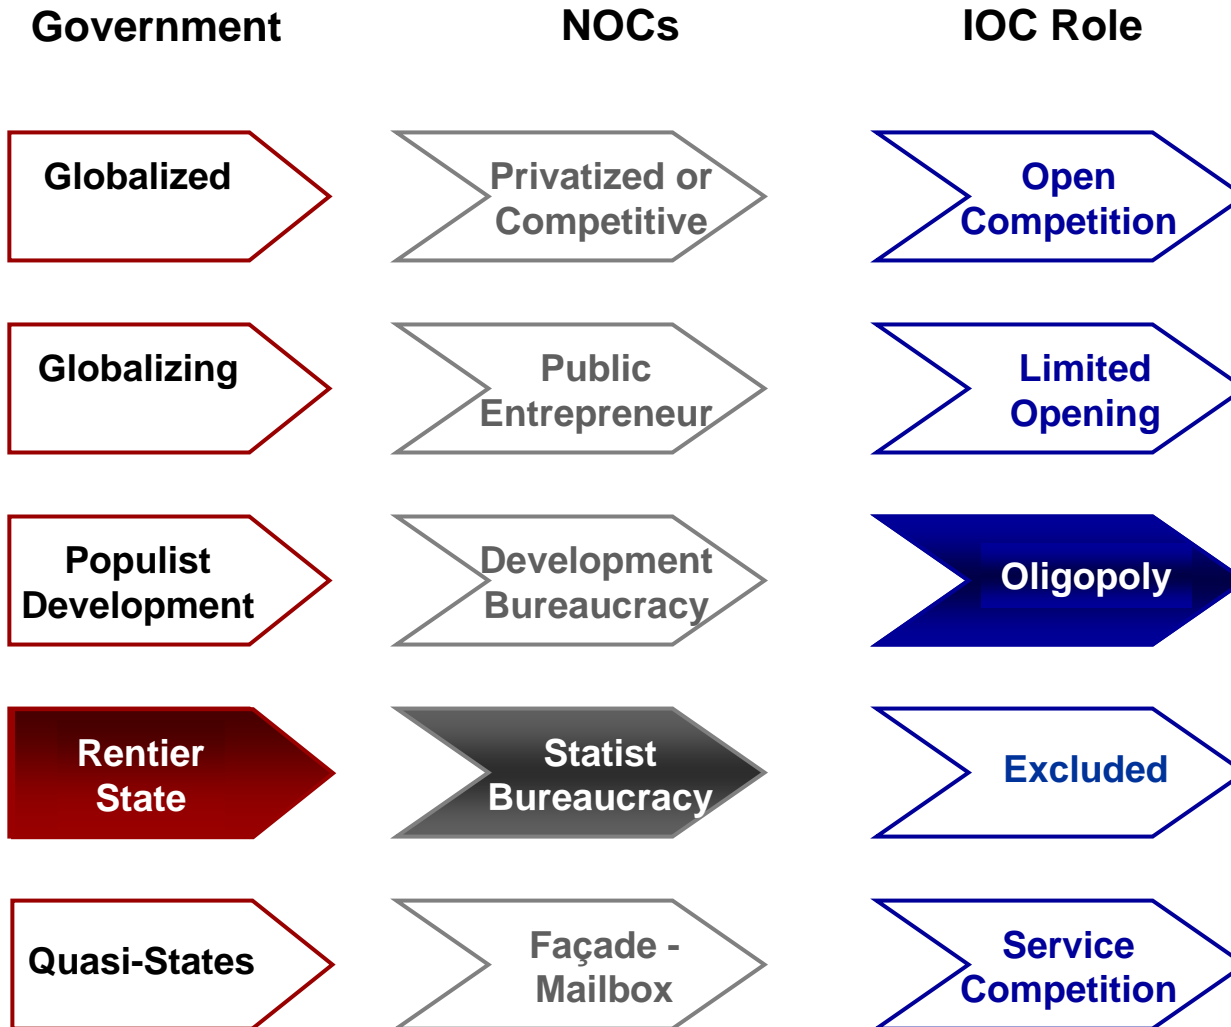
Government

NOCs

IOC Role

Globalized

Privatized or Competitive

Open Competition

Globalizing

Public Entrepreneur

Limited Opening

Populist Development

Development Bureaucracy

Oligopoly

Rentier State

Statist Bureaucracy

Excluded

Quasi-States

Façade - Mailbox

Service Competition